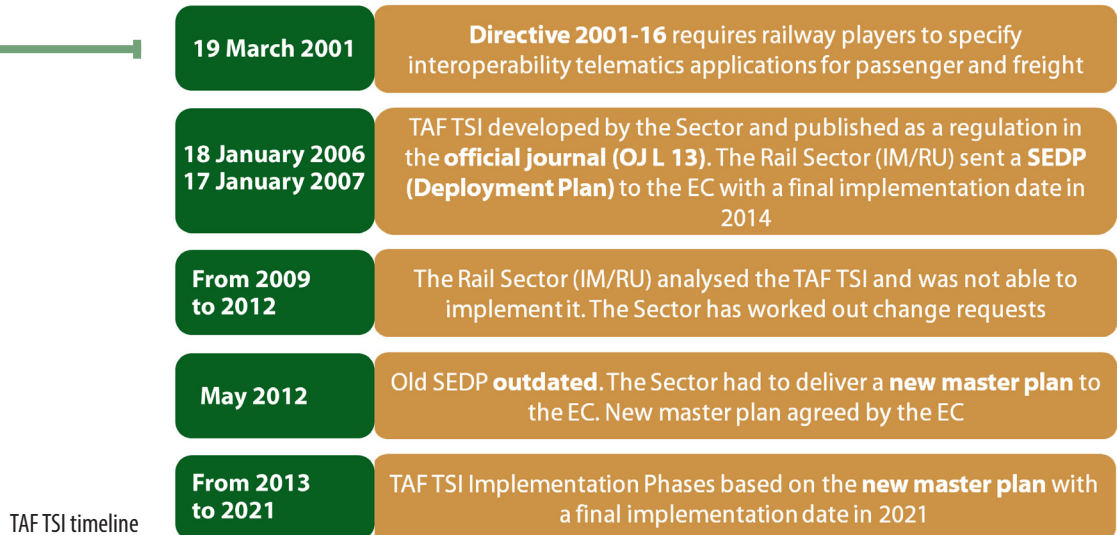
19 March 2001

Directive 2001-16 requires railway players to specify interoperability telematics applications for passenger and freight

18 January 2006
17 January 2007

TAF TSI developed by the Sector and published as a regulation in the official journal (OJ L 13). The Rail Sector (IM/RU) sent a SEDP (Deployment Plan) to the EC with a final implementation date in 2014

From 2009 to 2012

The Rail Sector (IM/RU) analysed the TAF TSI and was not able to implement it. The Sector has worked out change requests

May 2012

Old SEDP outdated. The Sector had to deliver a new master plan to the EC. New master plan agreed by the EC

From 2013 to 2021

TAF TSI Implementation Phases based on the new master plan with a final implementation date in 2021

TAF TSI timeline